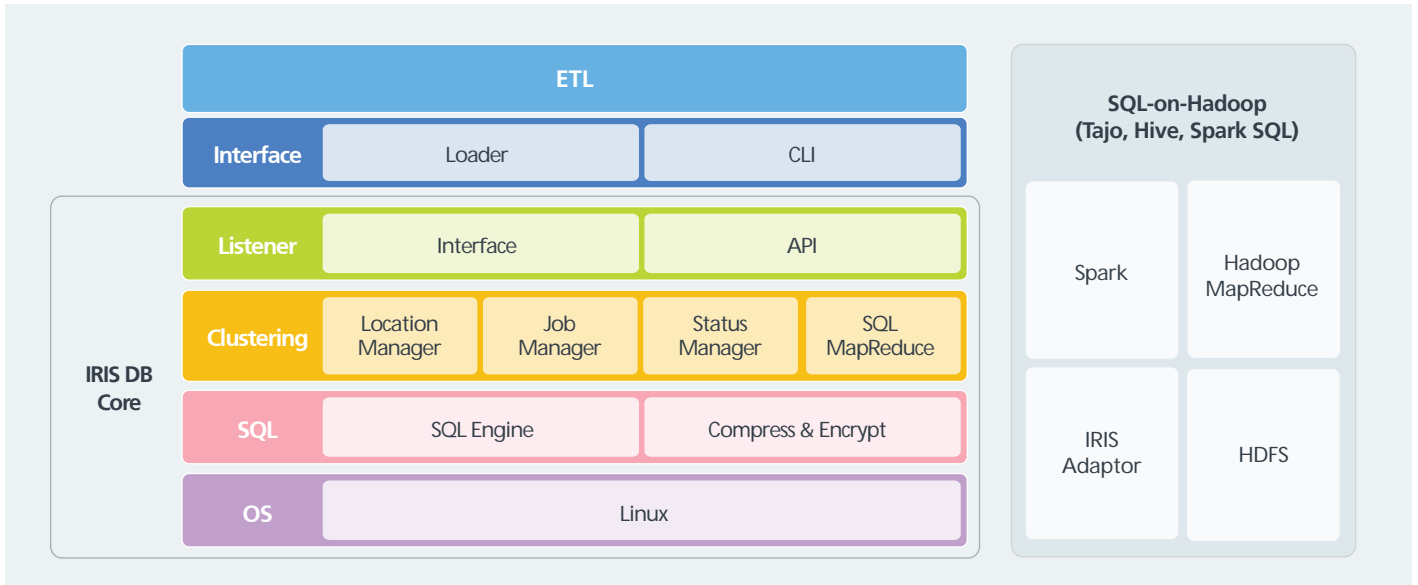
ETL

Interface
Loader
CLI

IRIS DB Core

Listener
Interface
API

Clustering
Location Manager
Job Manager
Status Manager
SQL MapReduce

SQL
SQL Engine
Compress & Encrypt

OS
Linux

SQL-on-Hadoop (Tajo, Hive, Spark SQL)

Spark
Hadoop MapReduce
IRIS Adaptor
HDFS